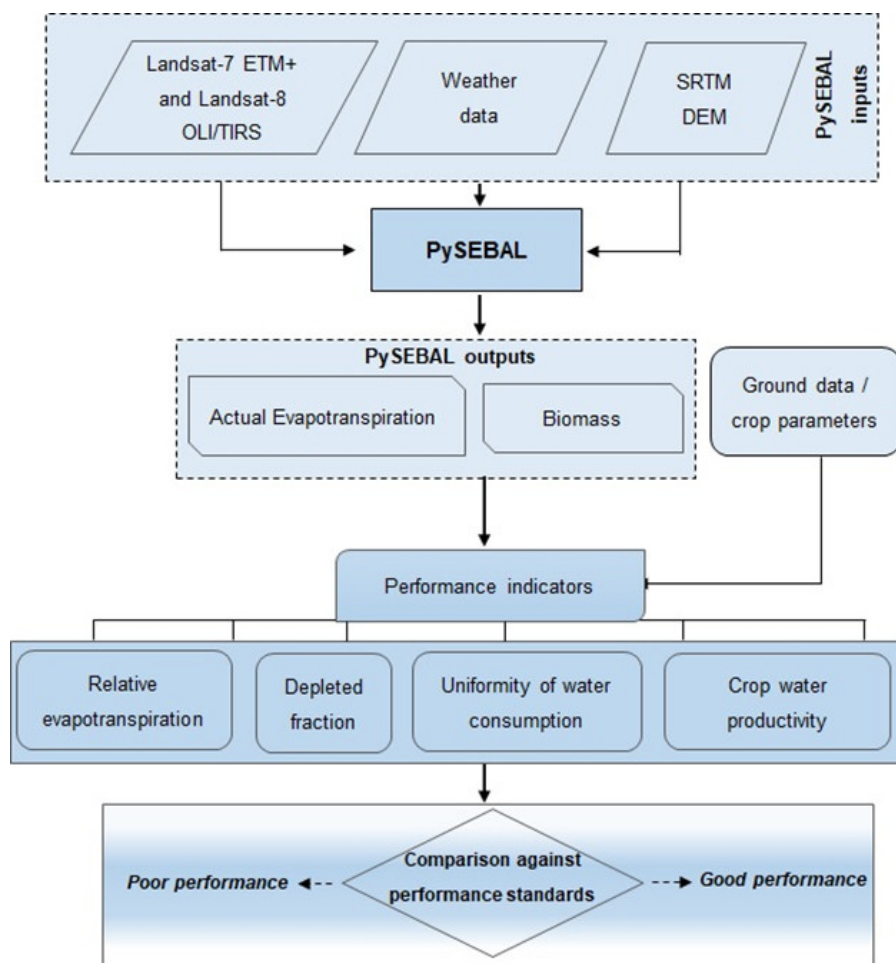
Landsat-7 ETM+ and Landsat-8 OLI/TIRS

Weather data

SRTM DEM

PySEBAL inputs

PySEBAL

PySEBAL outputs

Actual Evapotranspiration

Biomass

Ground data / crop parameters

Performance indicators

Relative evapotranspiration

Depleted fraction

Uniformity of water consumption

Crop water productivity

Poor performance

Comparison against performance standards

Good performance